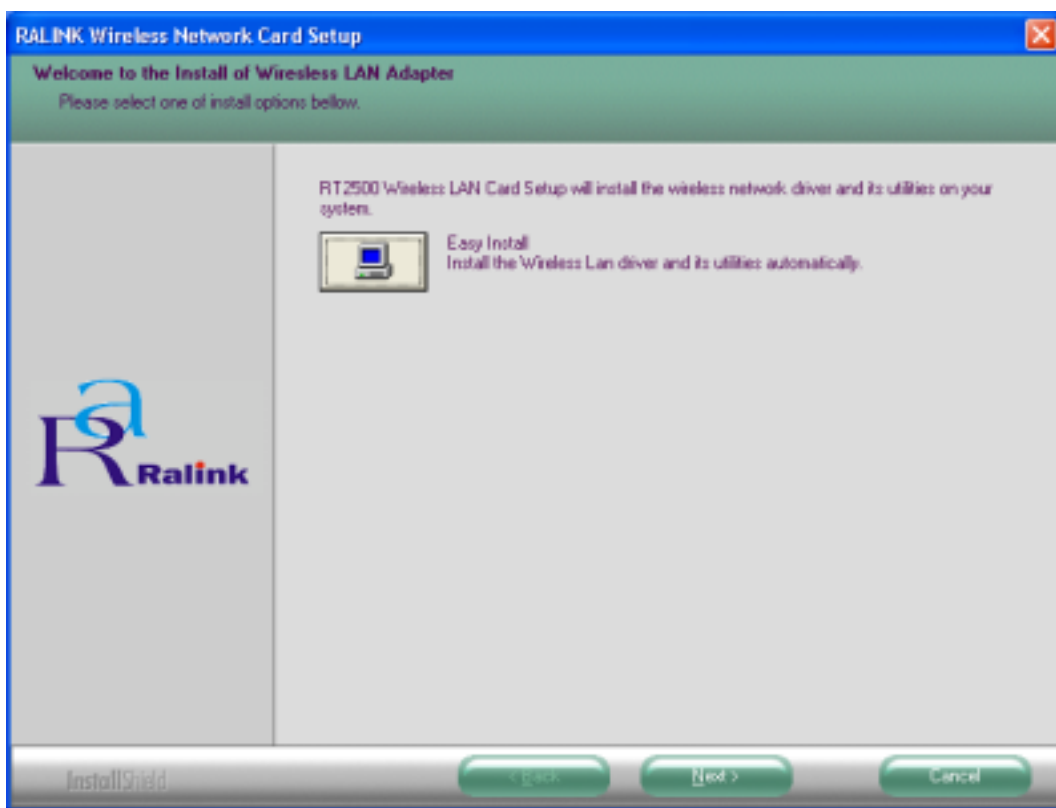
RALINK Wireless Network Card Setup

Welcome to the Install of Wireless LAN Adapter
Please select one of install options bellow.

RT2500 Wireless LAN Card Setup will install the wireless network driver and its utilities on your system.

Easy Install
Install the Wireless Lan driver and its utilities automatically.

Ralink

InstallShield

< Back

Next >

Cancel